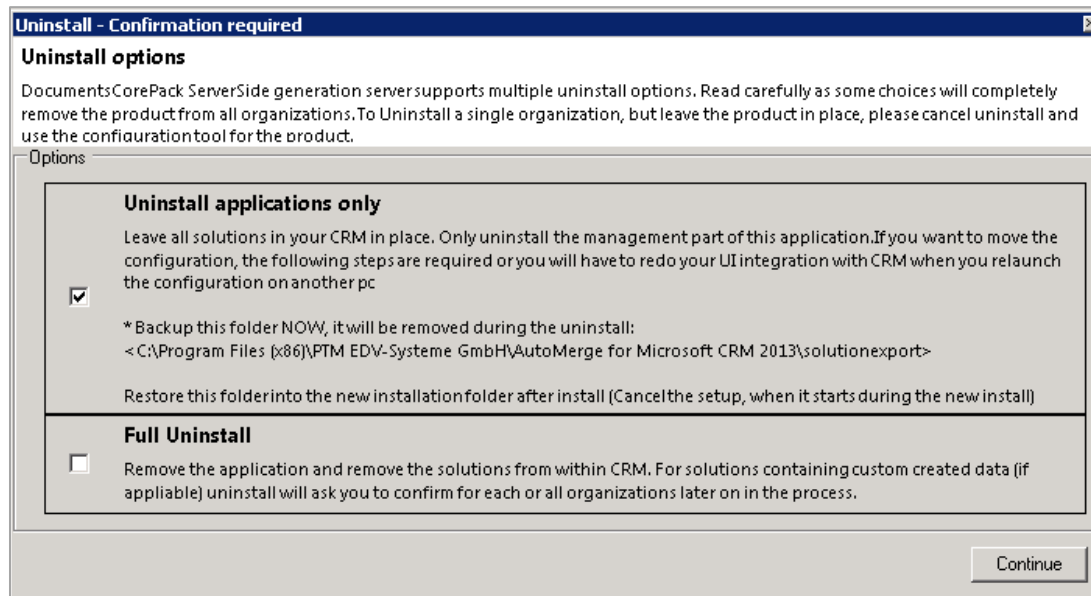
Uninstall - Confirmation required

Uninstall options

DocumentsCorePack ServerSide generation server supports multiple uninstall options. Read carefully as some choices will completely remove the product from all organizations. To Uninstall a single organization, but leave the product in place, please cancel uninstall and use the configuration tool for the product.

Options

Uninstall applications only

Leave all solutions in your CRM in place. Only uninstall the management part of this application.If you want to move the configuration, the following steps are required or you will have to redo your UI integration with CRM when you relaunch the configuration on another pc

* Backup this folder NOW, it will be removed during the uninstall:
<C:\Program Files (x86)\PTM EDV-Systeme GmbH\AutoMerge for Microsoft CRM 2013\solutionexport>

Restore this folder into the new installation folder after install (Cancel the setup, when it starts during the new install)

Full Uninstall

Remove the application and remove the solutions from within CRM. For solutions containing custom created data (if appliable) uninstall will ask you to confirm for each or all organizations later on in the process.

Continue